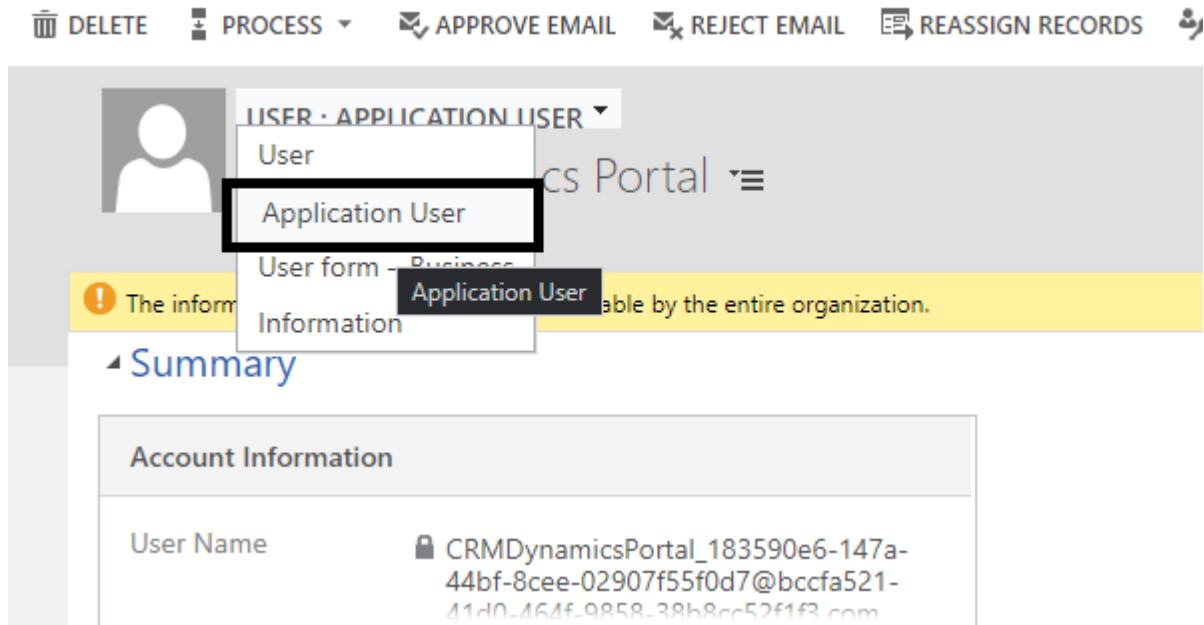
DELETE PROCESS APPROVE EMAIL REJECT EMAIL REASSIGN RECORDS

USER : APPLICATION USER

User

Application User

User form - Business

Information

cs Portal

Application User

The inform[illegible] able by the entire organization.

Summary

Account Information

User Name

CRMDynamicsPortal_183590e6-147a-44bf-8cee-02907f55f0d7@bccfa521-41d0-464f-9858-38b8cc52f1f3.com